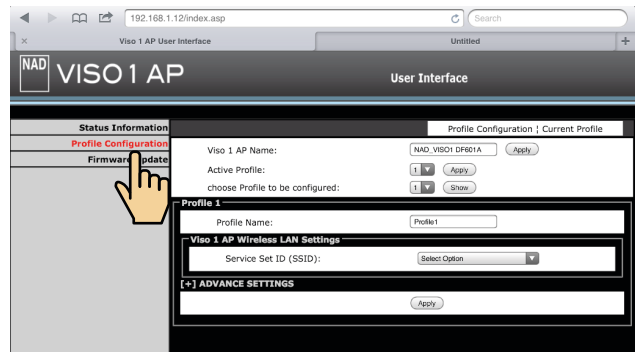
192.168.1.12/index.asp

Search

×

Viso 1 AP User Interface

Untitled

+

NAD VISO1 AP

User Interface

Status Information

Profile Configuration

Firmware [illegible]pdate

Profile Configuration ¦ Current Profile

Viso 1 AP Name:

NAD_VISO1 DF601A

Apply

Active Profile:

1

Apply

choose Profile to be configured:

1

Show

Profile 1

Profile Name:

Profile1

Viso 1 AP Wireless LAN Settings

Service Set ID (SSID):

Select Option

[+] ADVANCE SETTINGS

Apply